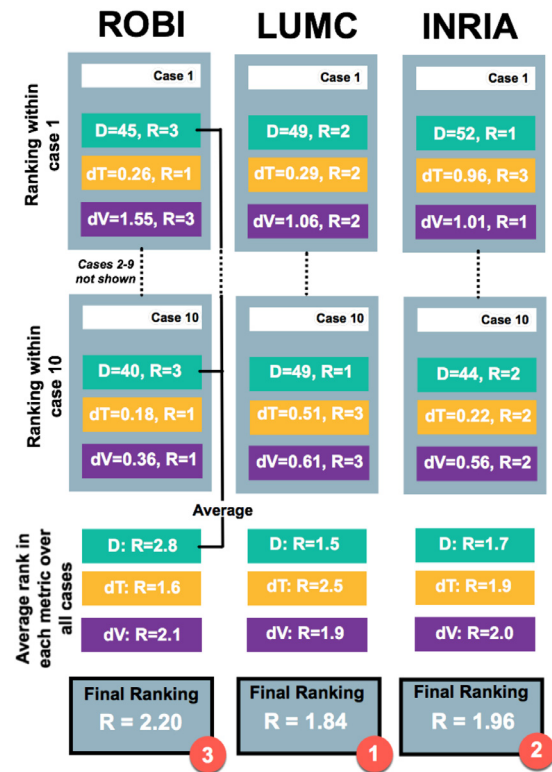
ROBI

LUMC

INRIA

Ranking within case 1

Case 1

D=45, R=3

dT=0.26, R=1

dV=1.55, R=3

Case 1

D=49, R=2

dT=0.29, R=2

dV=1.06, R=2

Case 1

D=52, R=1

dT=0.96, R=3

dV=1.01, R=1

Cases 2-9 not shown

Ranking within case 10

Case 10

D=40, R=3

dT=0.18, R=1

dV=0.36, R=1

Case 10

D=49, R=1

dT=0.51, R=3

dV=0.61, R=3

Case 10

D=44, R=2

dT=0.22, R=2

dV=0.56, R=2

Average

Average rank in each metric over all cases

D: R=2.8

dT: R=1.6

dV: R=2.1

D: R=1.5

dT: R=2.5

dV: R=1.9

D: R=1.7

dT: R=1.9

dV: R=2.0

Final Ranking
R = 2.20
3

Final Ranking
R = 1.84
1

Final Ranking
R = 1.96
2